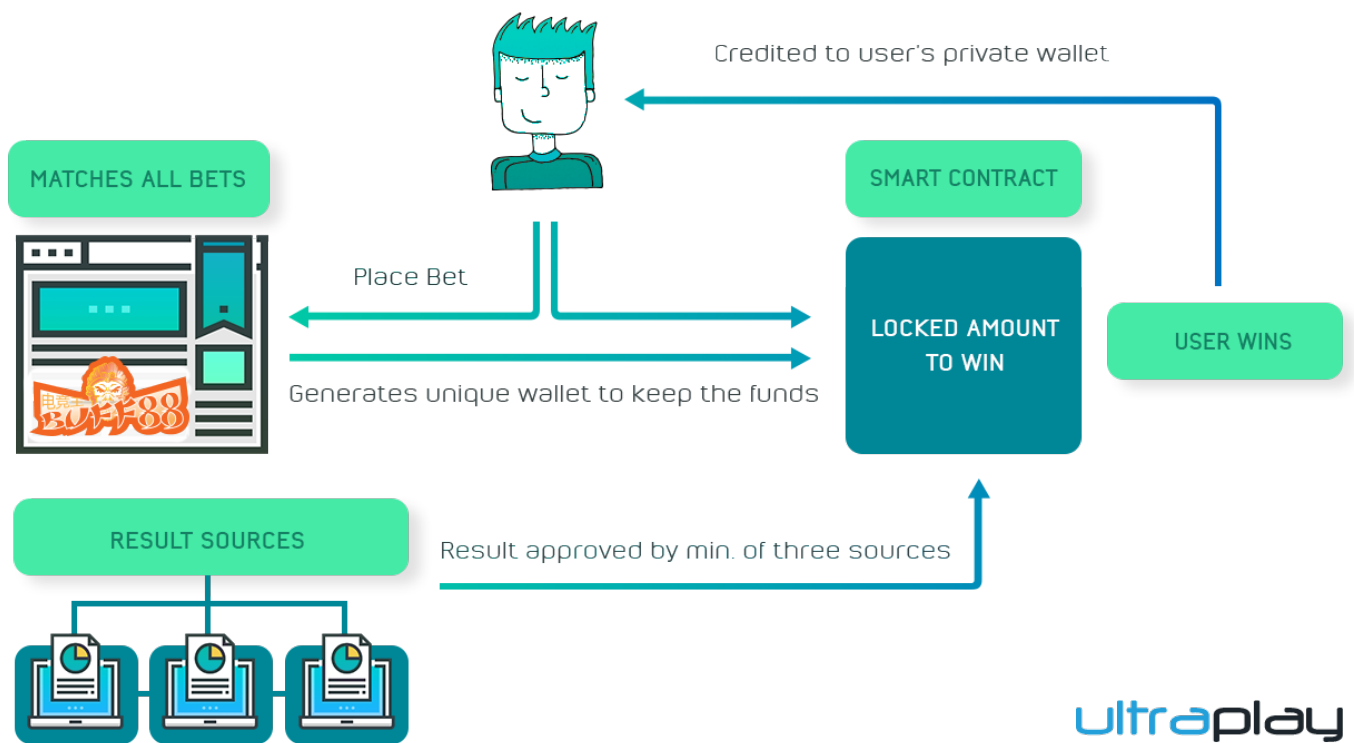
Credited to user's private wallet

MATCHES ALL BETS

SMART CONTRACT

Place Bet

LOCKED AMOUNT TO WIN

USER WINS

BUFF88

Generates unique wallet to keep the funds

RESULT SOURCES

Result approved by min. of three sources

ultraplay